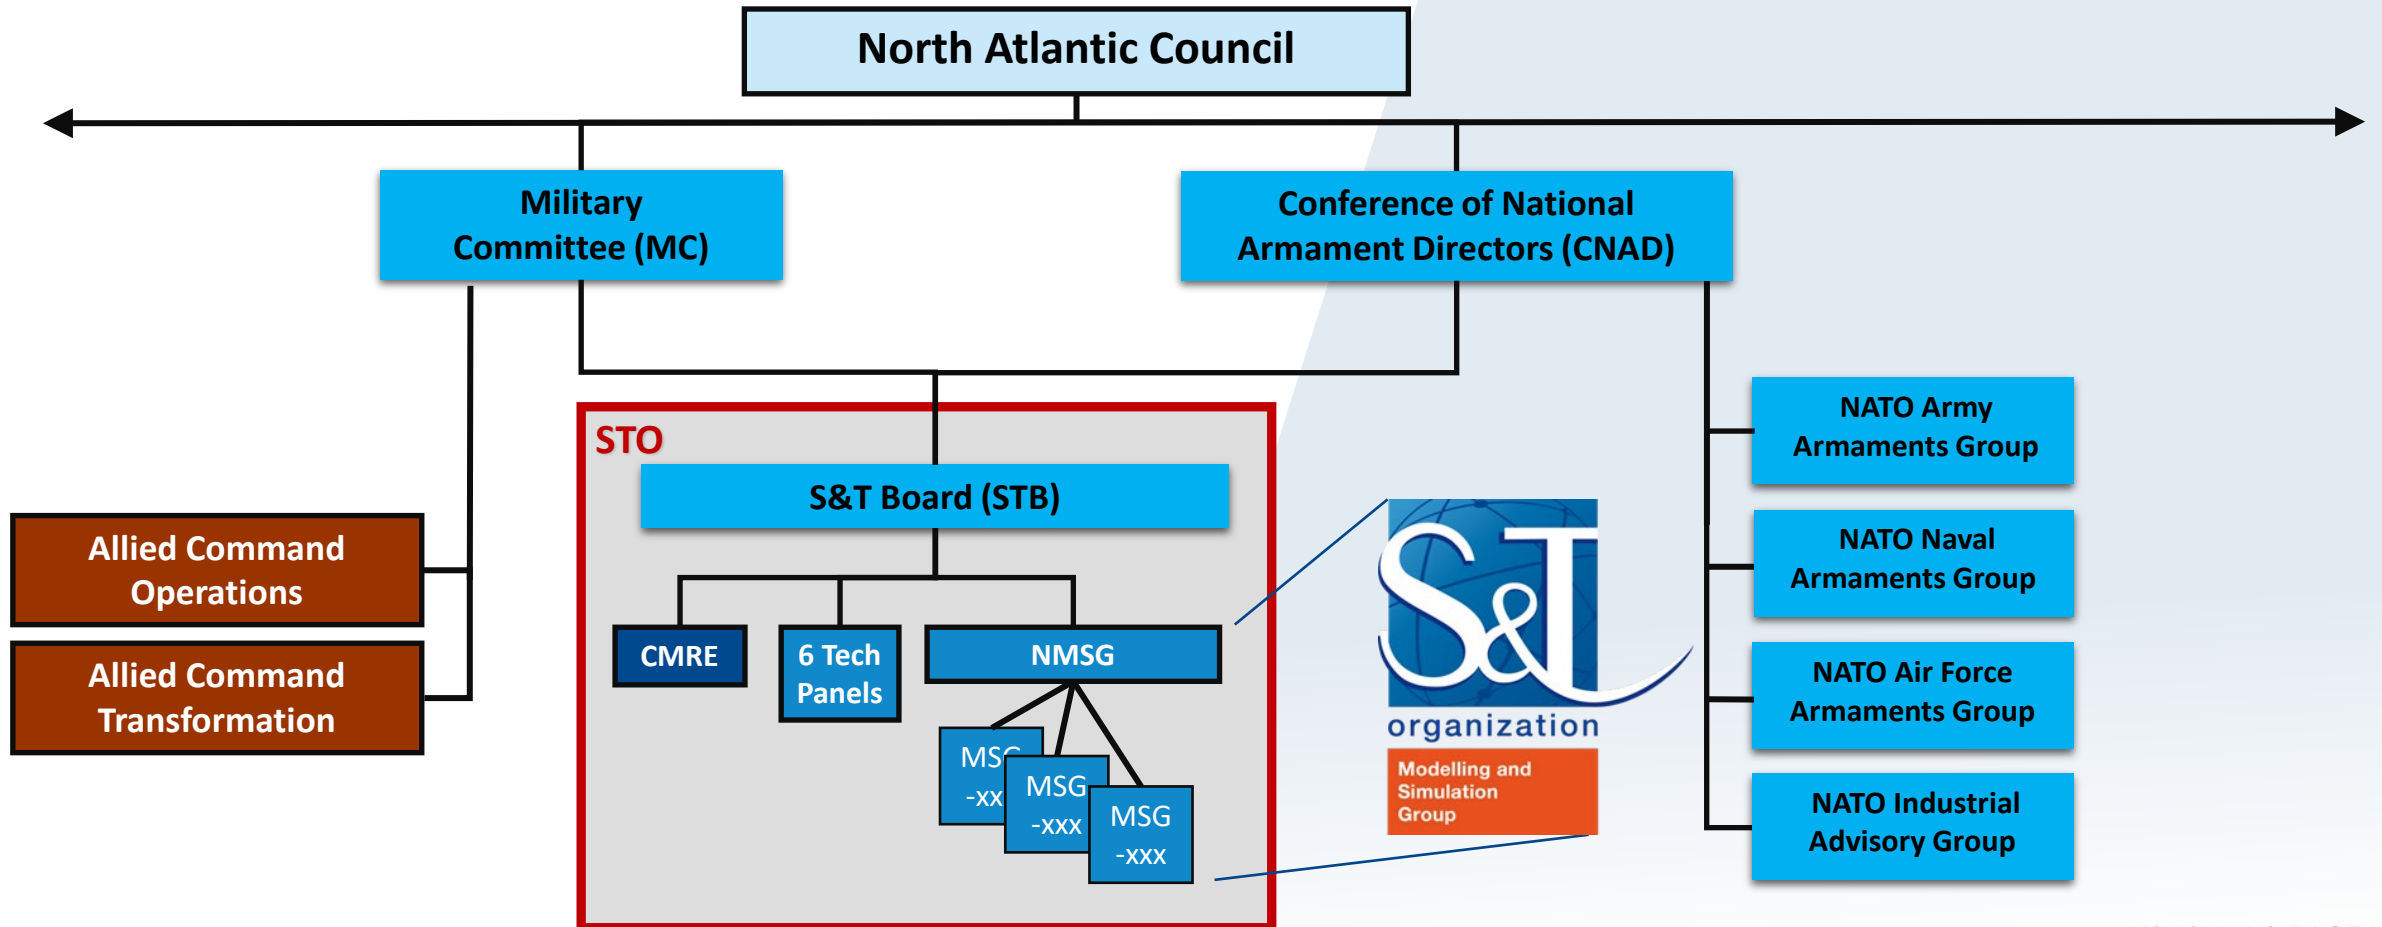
North Atlantic Council

Military Committee (MC)

Conference of National Armament Directors (CNAD)

Allied Command Operations

Allied Command Transformation

STO

S&T Board (STB)

CMRE

6 Tech Panels

NMSG

MSG -xx

MSG -xxx

MSG -xxx

S&T organization

Modelling and Simulation Group

NATO Army Armaments Group

NATO Naval Armaments Group

NATO Air Force Armaments Group

NATO Industrial Advisory Group